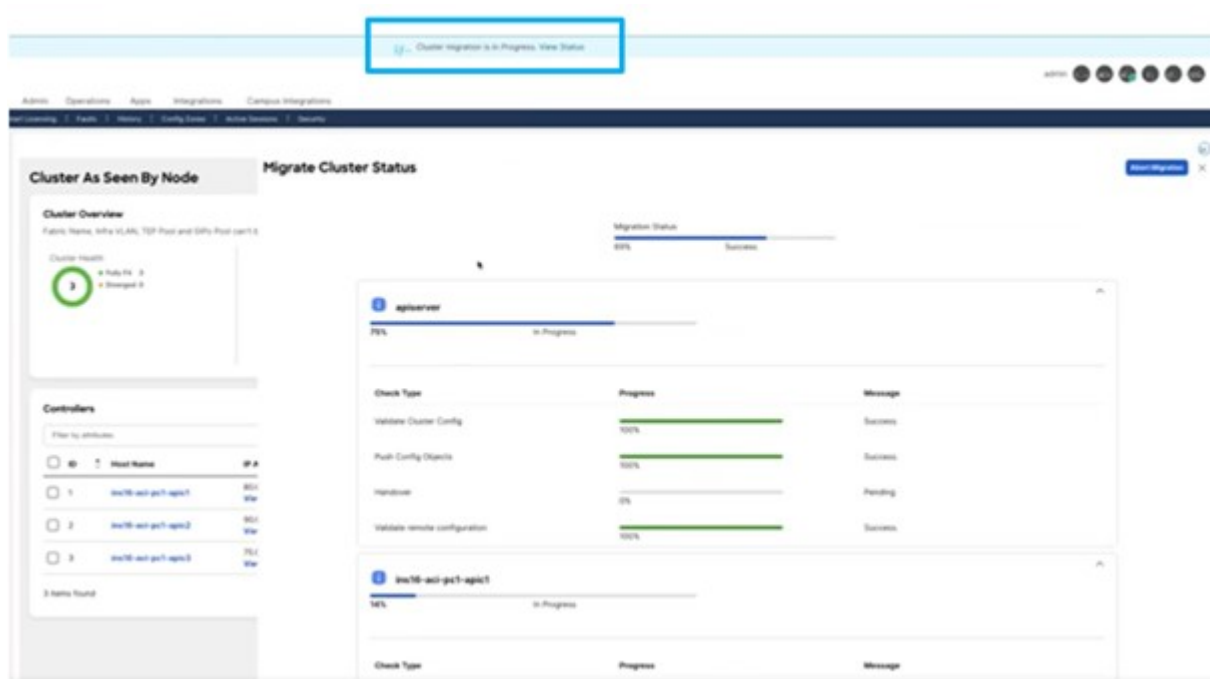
Cluster Migration is In Progress. View Status

admin

Admin Operations Apps Integrations Campus Integrations

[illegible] Licensing | Faults | History | Config Zones | Active Sessions | Security

Cluster As Seen By Node

Cluster Overview

Fabric Name, Infra VLAN, TEP Pool and GIPo Pool can't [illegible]

Cluster Health

3

Fully Fit 3

Diverged 0

Controllers

Filter by attributes

| ID | Host Name | IP A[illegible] |
|---|---|---|
| 1 | ins16-aci-pc1-apic1 | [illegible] View |
| 2 | ins16-aci-pc1-apic2 | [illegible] View |
| 3 | ins16-aci-pc1-apic3 | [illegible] View |

3 items found

Migrate Cluster Status

Abort Migration

Migration Status

65% Success

apiserver

75% In Progress

| Check Type | Progress | Message |
|---|---|---|
| Validate Cluster Config | 100% | Success |
| Push Config Objects | 100% | Success |
| Handover | 0% | Pending |
| Validate remote configuration | 100% | Success |

ins16-aci-pc1-apic1

14% In Progress

| Check Type | Progress | Message |
|---|---|---|